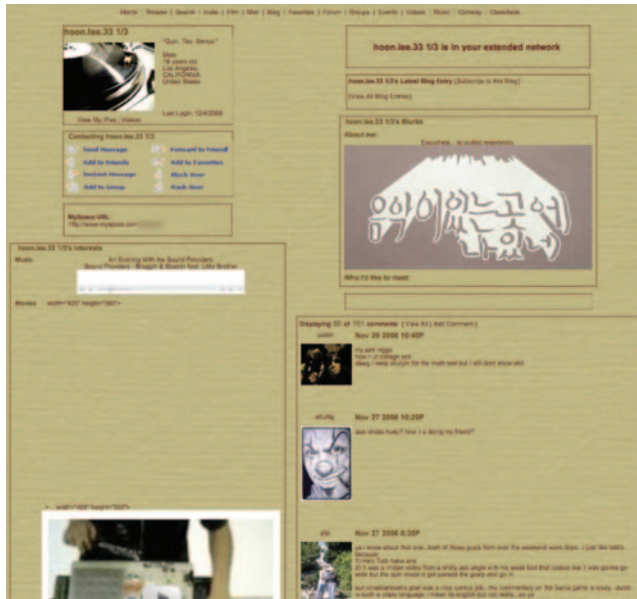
Home | Browse | Search | Invite | Film | Mail | Blog | Favorites | Forum | Groups | Events | Videos | Music | Comedy | Classifieds

hoon.lee.33 1/3

"Gum. Tex. Bemo."

Male
18 years old
Los Angeles,
CALIFORNIA
United States

Last Login: 12/4/2006

View My: Pics | Videos

Contacting hoon.lee.33 1/3

Send Message
Forward to Friend
Add to Friends
Add to Favorites
Instant Message
Block User
Add to Group
Rank User

MySpace URL:
http://www.myspace.com/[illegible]

hoon.lee.33 1/3 is in your extended network

hoon.lee.33 1/3's Latest Blog Entry [Subscribe to this Blog]

[View All Blog Entries]

hoon.lee.33 1/3's Blurbs

About me:

Eskuchela... le studio esperanto

음악이있는곳에 나있네

Who I'd like to meet:

hoon.lee.33 1/3's Interests

Music

An Evening With the Sound Providers
Sound Providers - Braggin & Boastin feat. Little Brother

Movies width="425" height="350">

Displaying 50 of 151 comments ( View All | Add Comment )

Nov 29 2006 10:40P

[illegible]

Nov 27 2006 10:20P

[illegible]

Nov 27 2006 6:30P

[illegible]